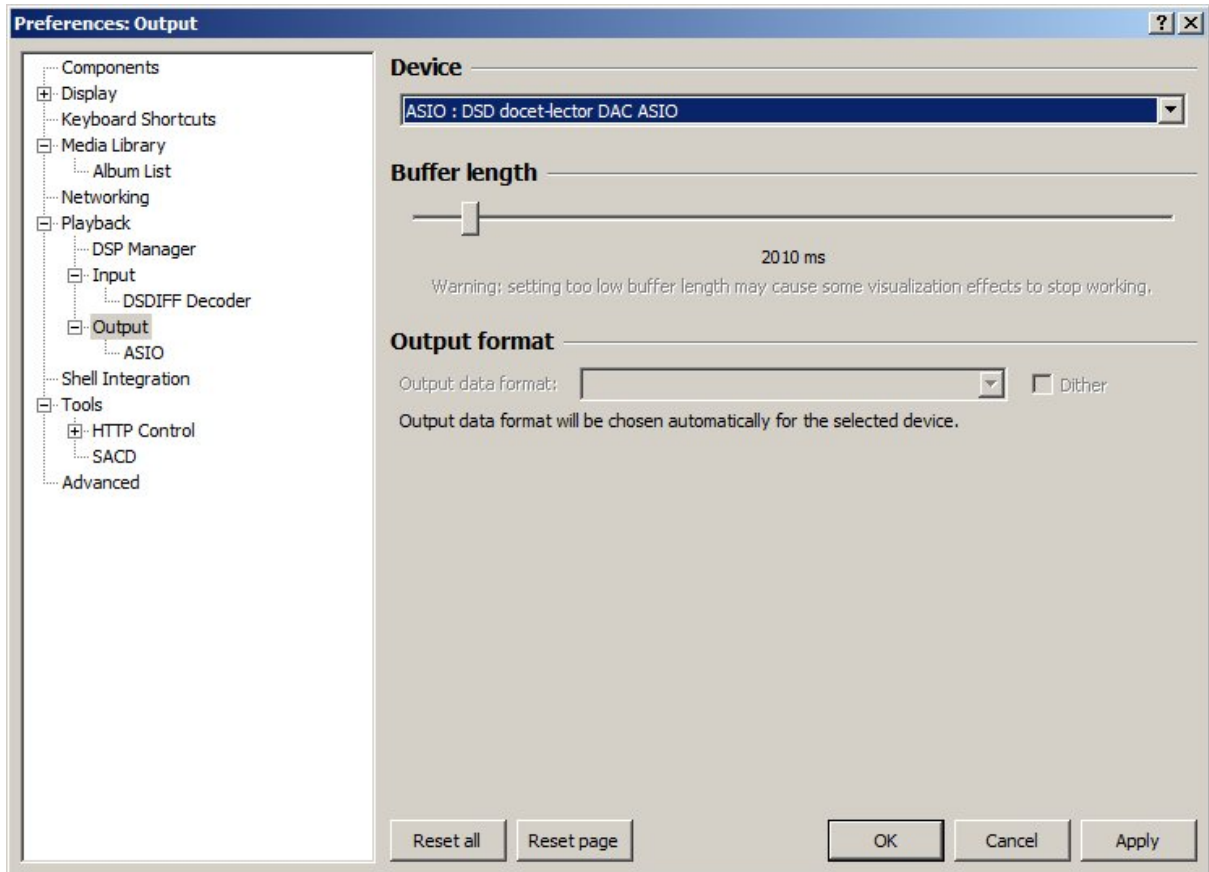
Preferences: Output

?

Components
Display
Keyboard Shortcuts
Media Library
Album List
Networking
Playback
DSP Manager
Input
DSDIFF Decoder
Output
ASIO
Shell Integration
Tools
HTTP Control
SACD
Advanced

Device

ASIO : DSD docet-lector DAC ASIO

Buffer length

2010 ms

Warning: setting too low buffer length may cause some visualization effects to stop working.

Output format

Output data format:

Dither

Output data format will be chosen automatically for the selected device.

Reset all

Reset page

OK

Cancel

Apply